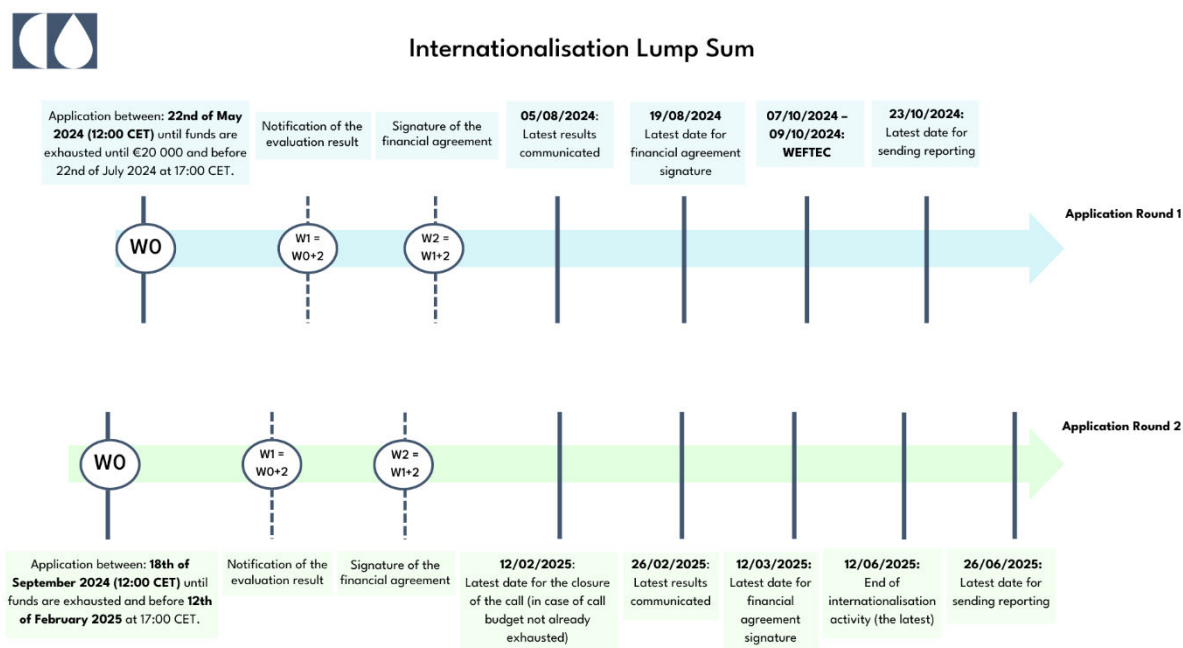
Internationalisation Lump Sum

Application between: **22nd of May 2024 (12:00 CET)** until funds are exhausted until €20 000 and before 22nd of July 2024 at 17:00 CET.

Notification of the evaluation result

Signature of the financial agreement

**05/08/2024**: Latest results communicated

**19/08/2024** Latest date for financial agreement signature

**07/10/2024 – 09/10/2024: WEFTEC**

**23/10/2024:** Latest date for sending reporting

**Application Round 1**

W0

W1 = W0+2

W2 = W1+2

**Application Round 2**

W0

W1 = W0+2

W2 = W1+2

Application between: **18th of September 2024 (12:00 CET)** until funds are exhausted and before **12th of February 2025** at 17:00 CET.

Notification of the evaluation result

Signature of the financial agreement

**12/02/2025:** Latest date for the closure of the call (in case of call budget not already exhausted)

**26/02/2025:** Latest results communicated

**12/03/2025:** Latest date for financial agreement signature

**12/06/2025:** End of internationalisation activity (the latest)

**26/06/2025:** Latest date for sending reporting